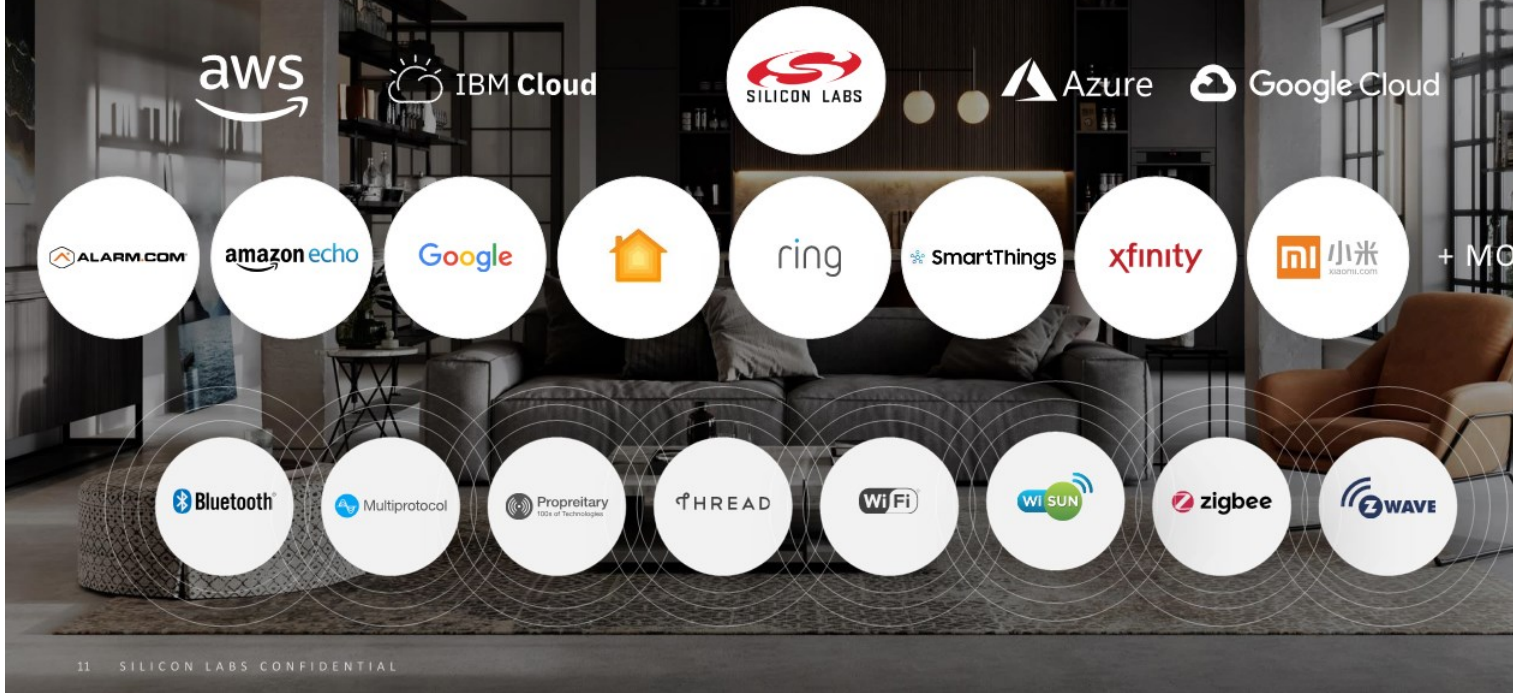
aws

IBM Cloud

SILICON LABS

Azure

Google Cloud

ALARM.COM

amazon echo

Google

ring

SmartThings

xfinity

mi 小米 xiaomi.com

+ MO

Bluetooth

Multiprotocol

Proprietary 100s of Technologies

THREAD

WiFi

WI SUN

zigbee

ZWAVE

11 SILICON LABS CONFIDENTIAL